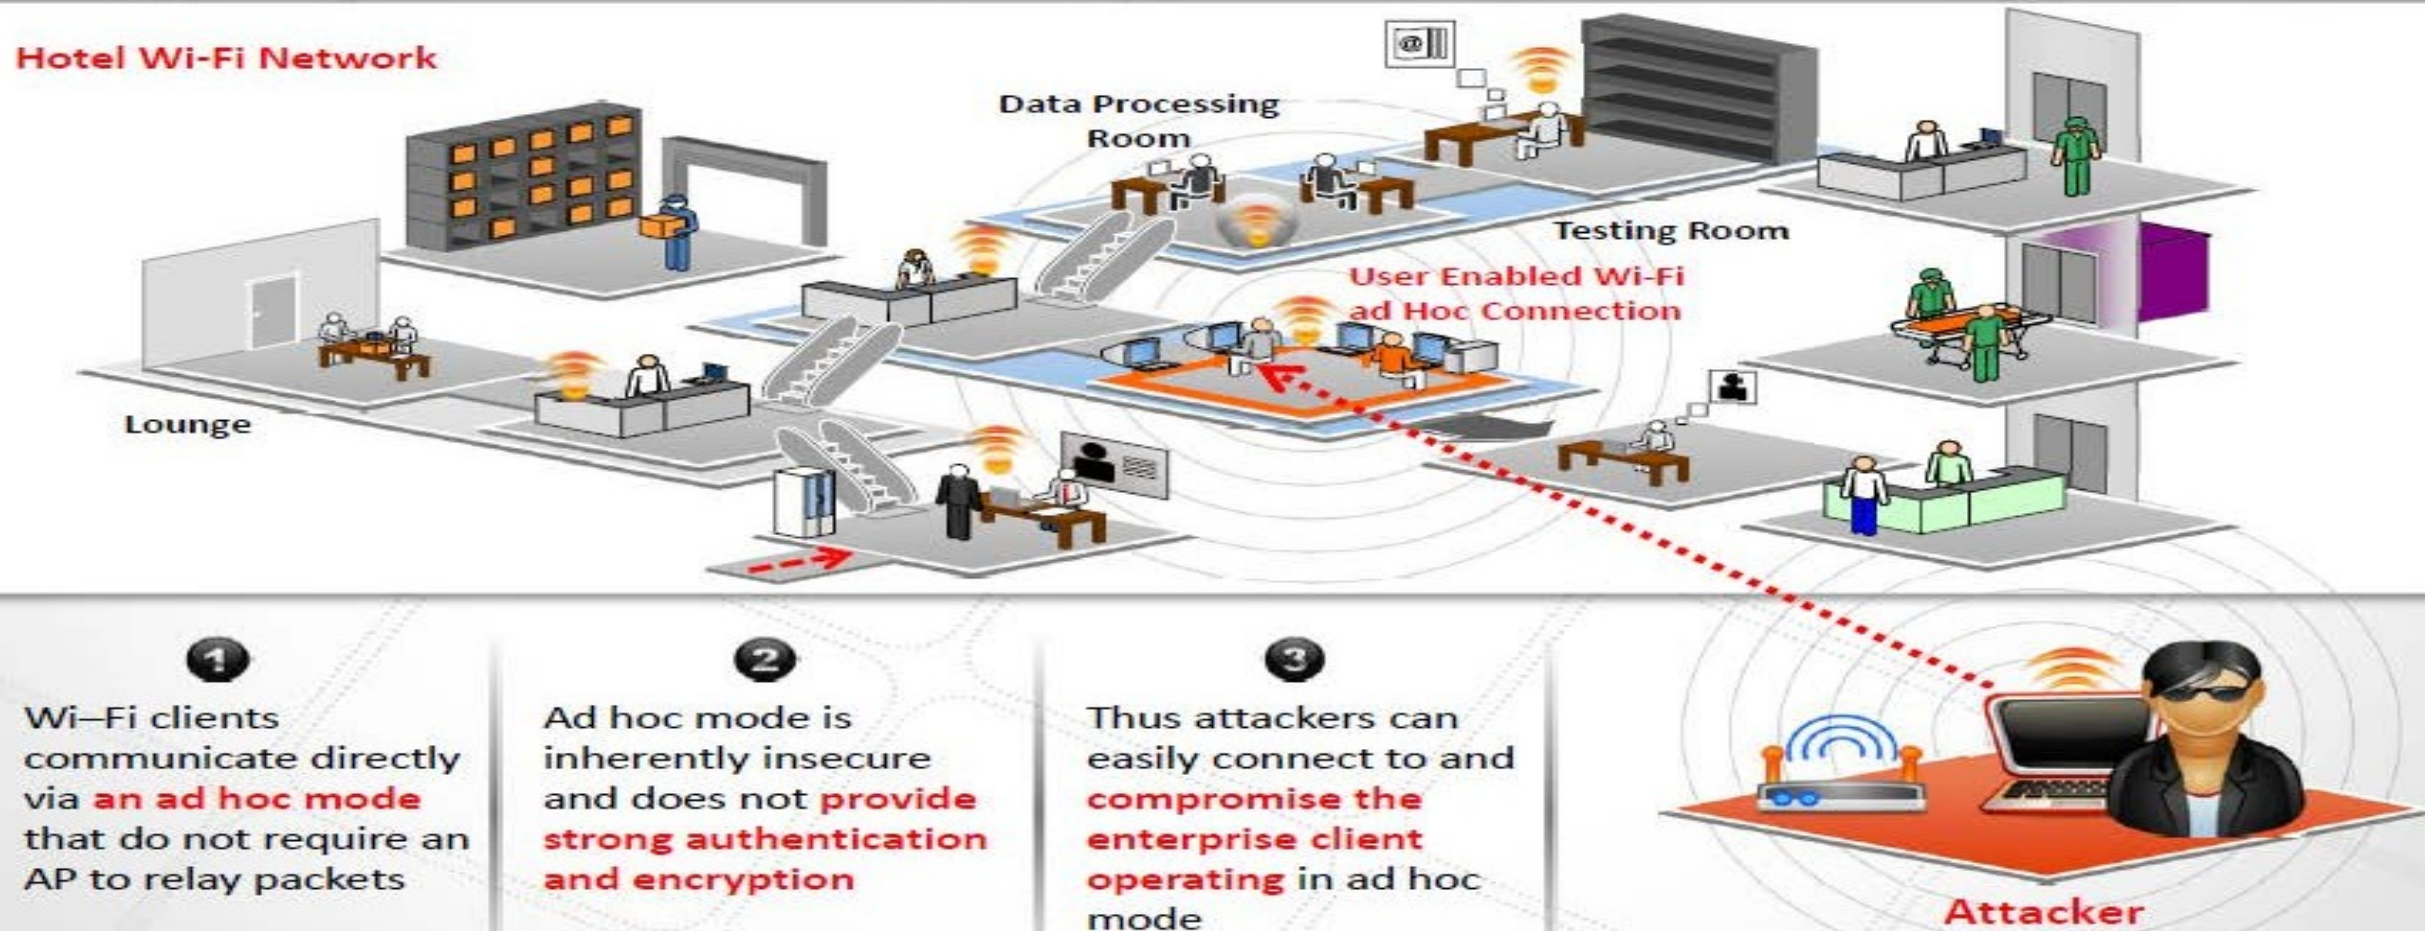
Hotel Wi-Fi Network

Data Processing Room

Testing Room

User Enabled Wi-Fi ad Hoc Connection

Lounge

1

Wi–Fi clients communicate directly via an ad hoc mode that do not require an AP to relay packets

2

Ad hoc mode is inherently insecure and does not provide strong authentication and encryption

3

Thus attackers can easily connect to and compromise the enterprise client operating in ad hoc mode

Attacker